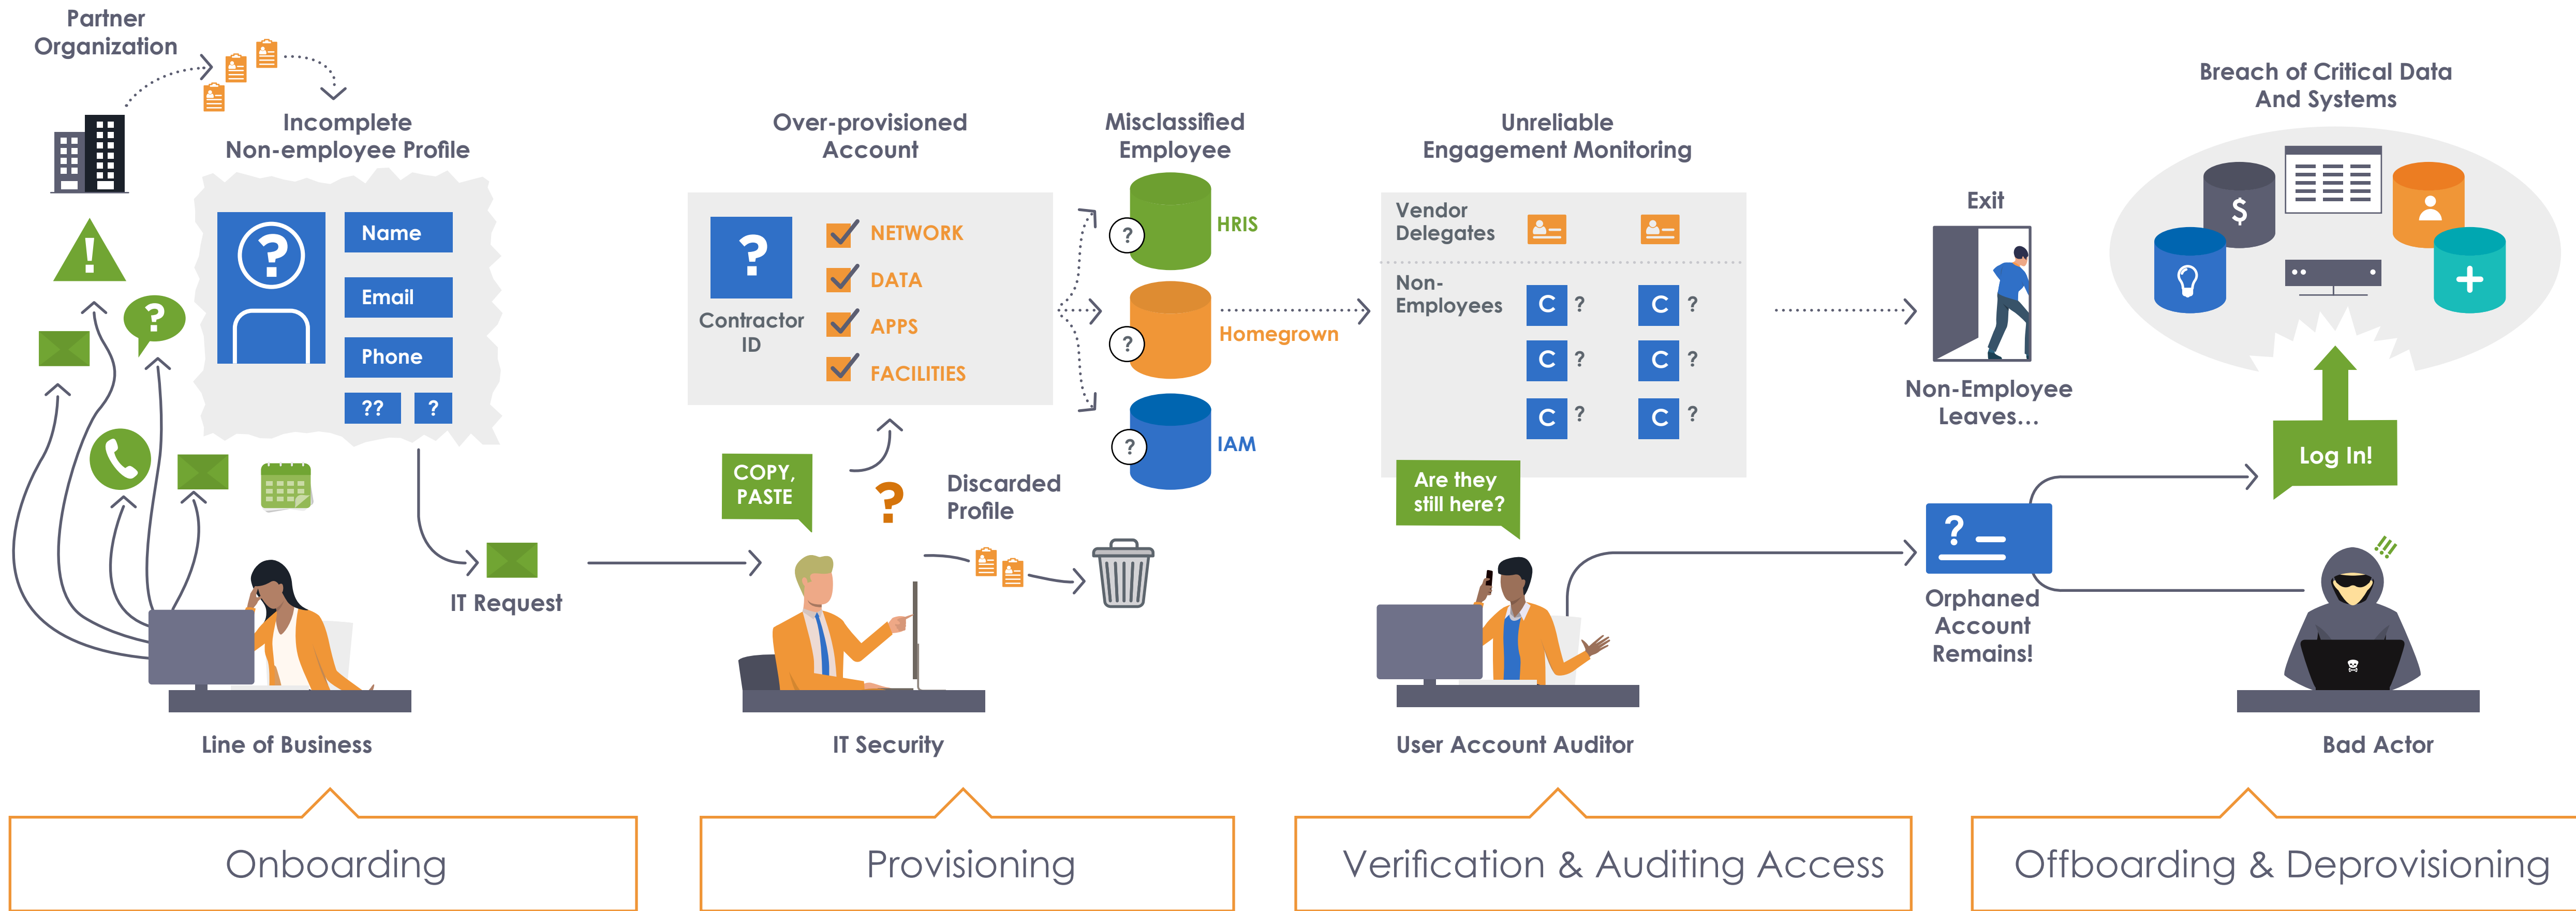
Partner Organization

Incomplete Non-employee Profile

Name
Email
Phone
?? ?

IT Request

Line of Business

Over-provisioned Account

?
Contractor ID

NETWORK
DATA
APPS
FACILITIES

COPY, PASTE

?

Discarded Profile

IT Security

Misclassified Employee

HRIS
Homegrown
IAM

Unreliable Engagement Monitoring

Vendor Delegates

Non-Employees

C ? C ?
C ? C ?
C ? C ?

Are they still here?

User Account Auditor

Exit

Non-Employee Leaves...

Orphaned Account Remains!

Breach of Critical Data And Systems

$

Log In!

Bad Actor

Onboarding

Provisioning

Verification & Auditing Access

Offboarding & Deprovisioning